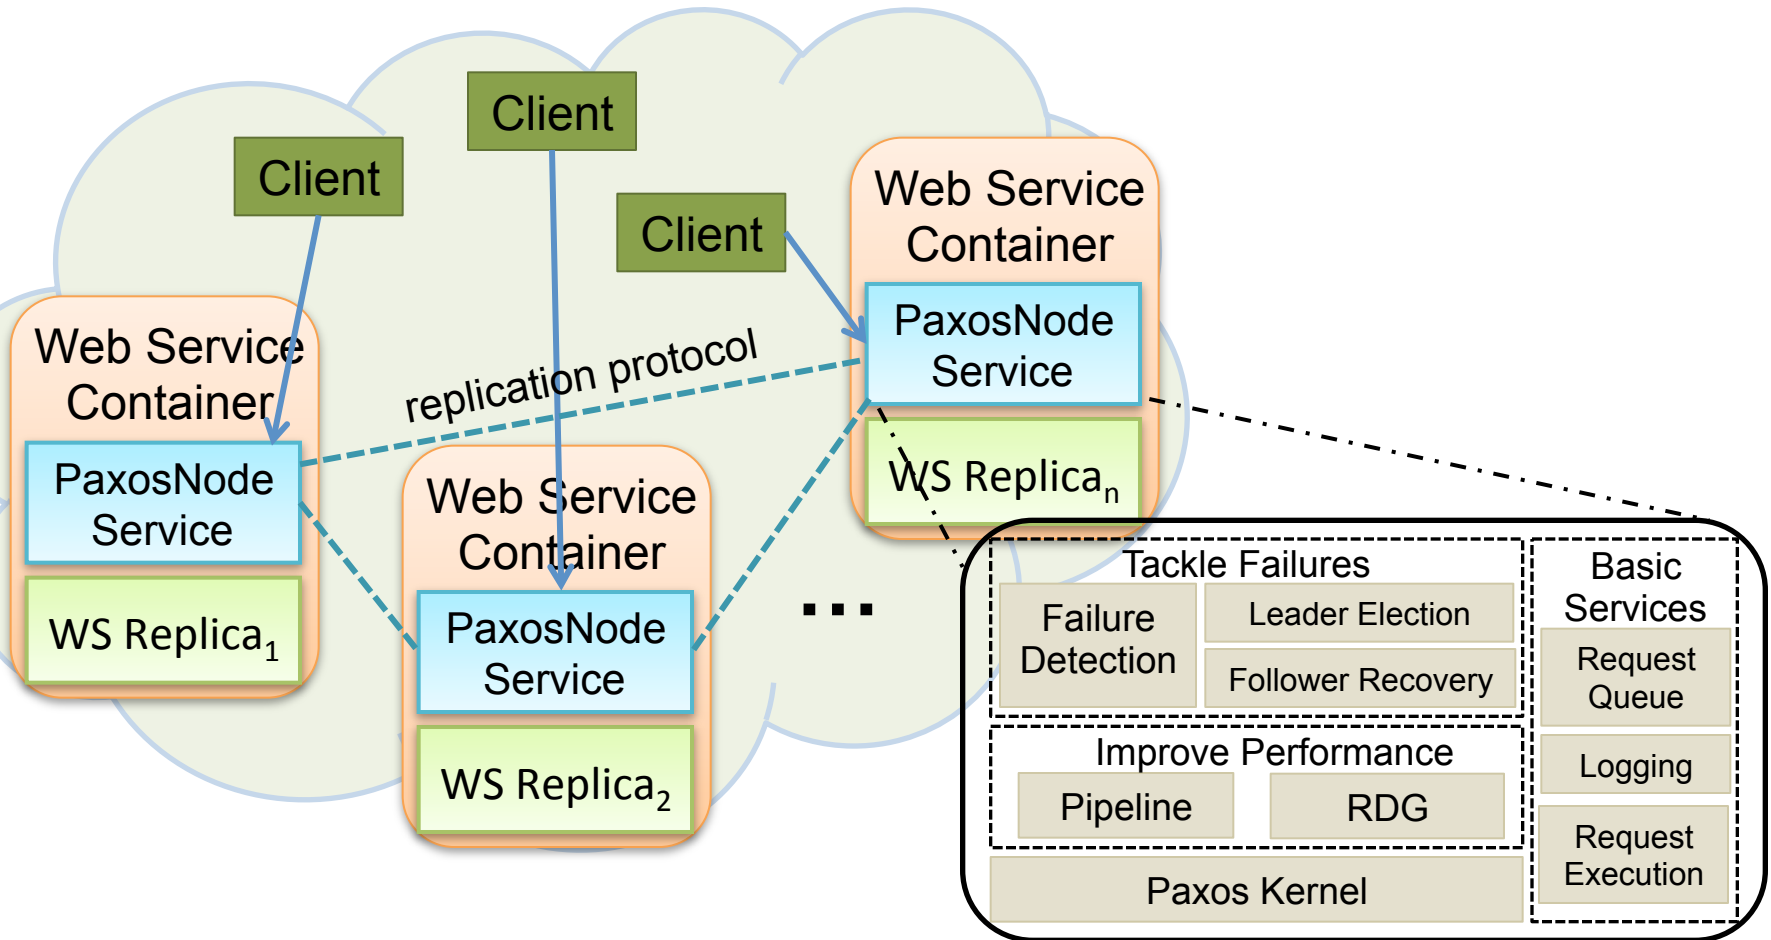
Client

Client

Client

Web Service Container

PaxosNode Service

WS Replica$_n$

Web Service Container

PaxosNode Service

WS Replica$_1$

replication protocol

Web Service Container

PaxosNode Service

WS Replica$_2$

...

Tackle Failures

Failure Detection

Leader Election

Follower Recovery

Improve Performance

Pipeline

RDG

Paxos Kernel

Basic Services

Request Queue

Logging

Request Execution